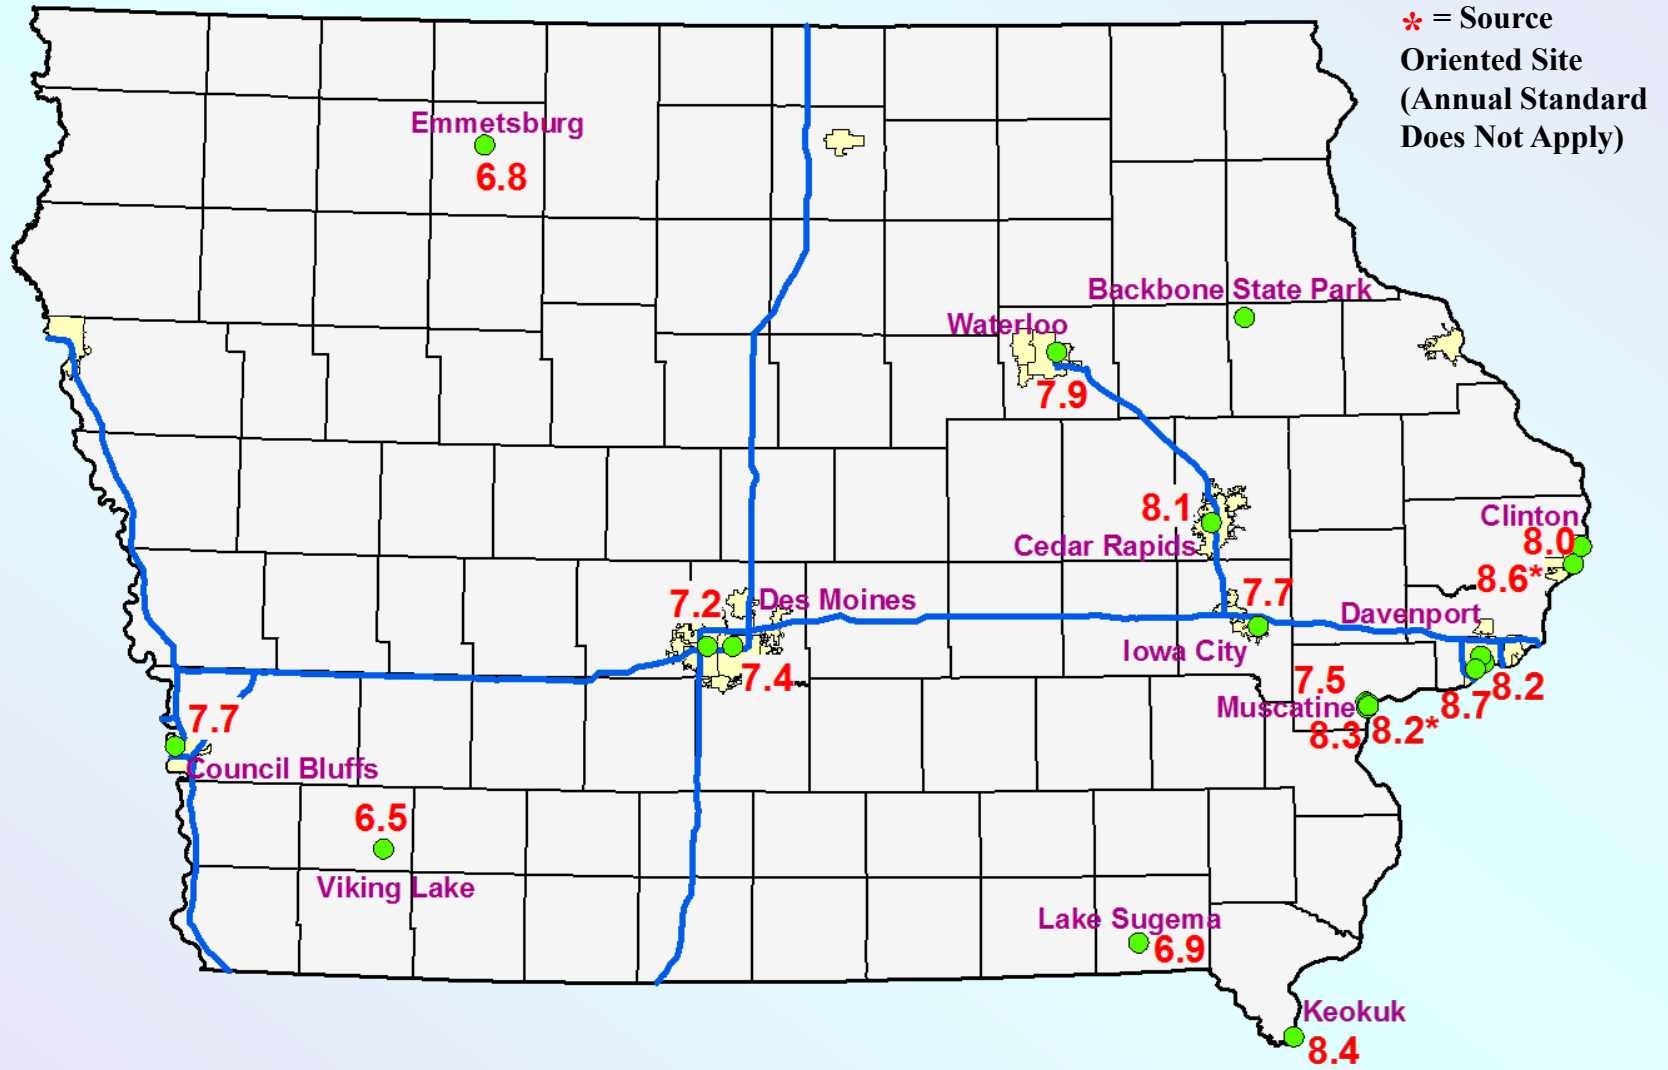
* = Source Oriented Site (Annual Standard Does Not Apply)

Emmetsburg
6.8

Backbone State Park

Waterloo
7.9

8.1
Cedar Rapids

Clinton
8.0
8.6*

7.2
Des Moines
7.4

7.7
Iowa City

Davenport

7.5
Muscatine
8.3
8.2*
8.7
8.2

7.7
Council Bluffs

6.5
Viking Lake

Lake Sugema
6.9

Keokuk
8.4